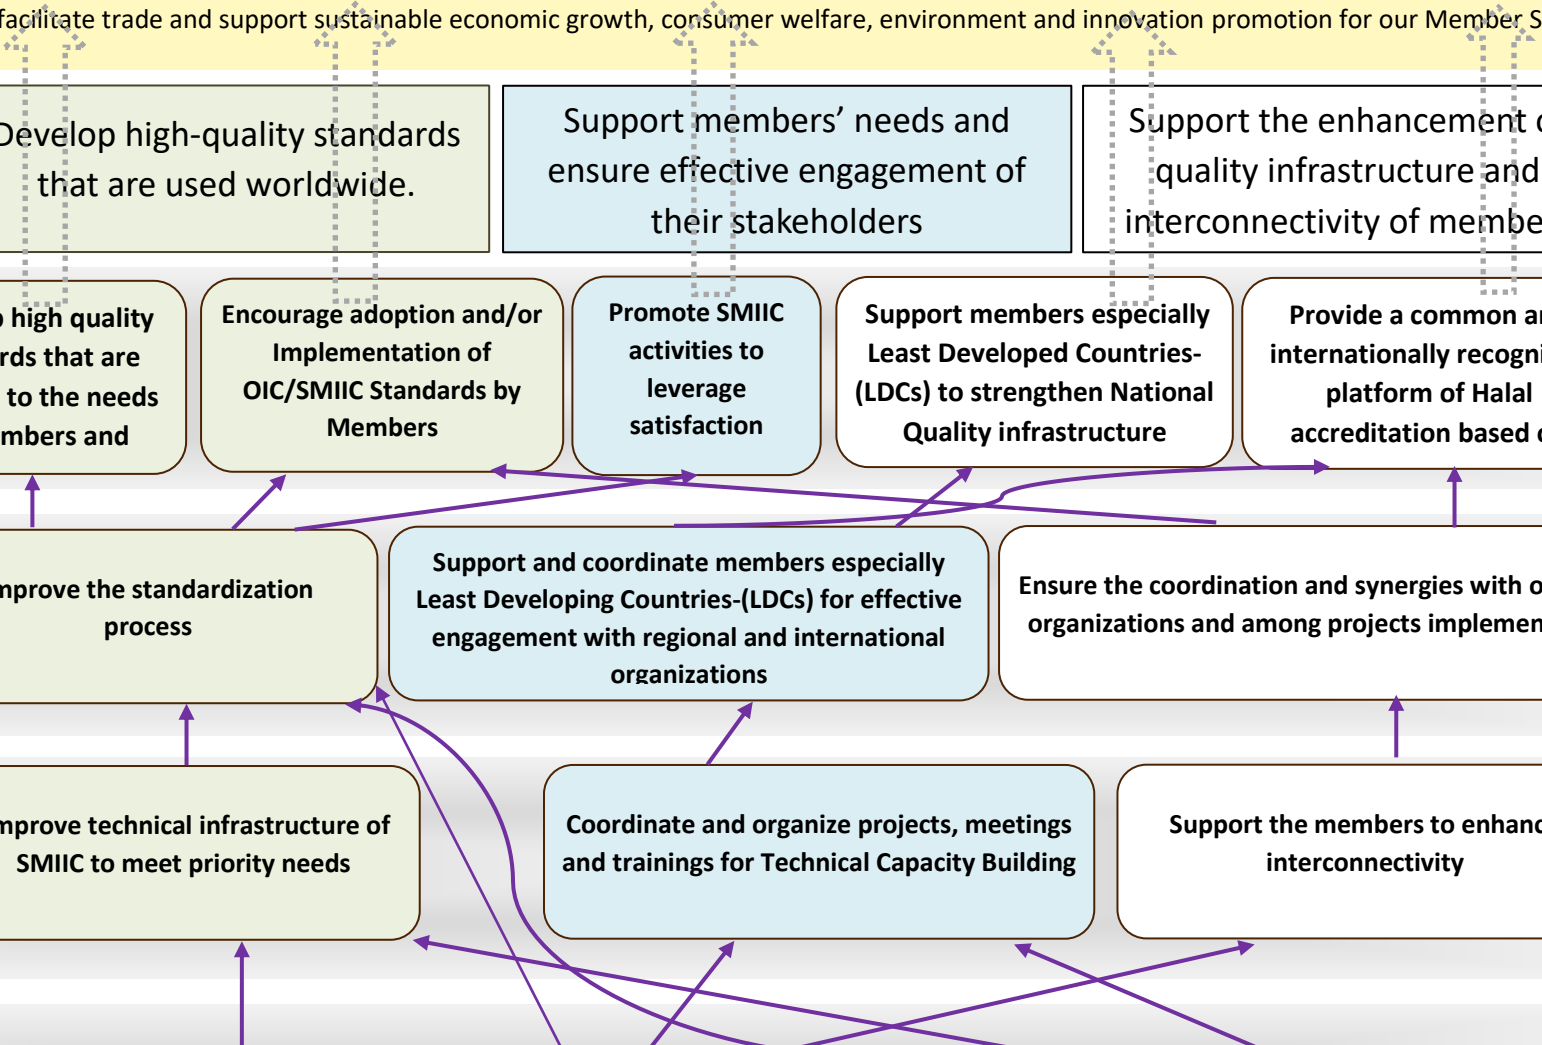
facilitate trade and support sustainable economic growth, consumer welfare, environment and innovation promotion for our Member S

Develop high-quality standards that are used worldwide.

Support members' needs and ensure effective engagement of their stakeholders

Support the enhancement o quality infrastructure and interconnectivity of membe

high quality rds that are to the needs mbers and

Encourage adoption and/or Implementation of OIC/SMIIC Standards by Members

Promote SMIIC activities to leverage satisfaction

Support members especially Least Developed Countries-(LDCs) to strengthen National Quality infrastructure

Provide a common ar internationally recogni platform of Halal accreditation based o

nprove the standardization process

Support and coordinate members especially Least Developing Countries-(LDCs) for effective engagement with regional and international organizations

Ensure the coordination and synergies with o organizations and among projects implemen

nprove technical infrastructure of SMIIC to meet priority needs

Coordinate and organize projects, meetings and trainings for Technical Capacity Building

Support the members to enhanc interconnectivity